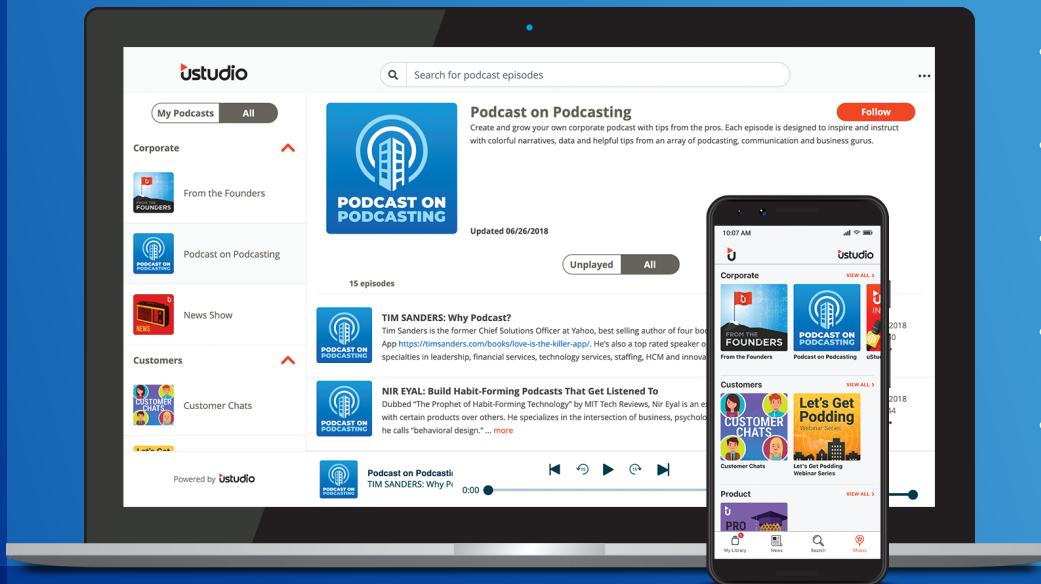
ustudio

Search for podcast episodes

My Podcasts All

Corporate

FROM THE FOUNDERS

From the Founders

PODCAST ON PODCASTING

Podcast on Podcasting

NEWS

News Show

Customers

CUSTOMER CHATS

Customer Chats

Let's Get

Powered by ustudio

PODCAST ON PODCASTING

Podcast on Podcasting

Follow

Create and grow your own corporate podcast with tips from the pros. Each episode is designed to inspire and instruct with colorful narratives, data and helpful tips from an array of podcasting, communication and business gurus.

Updated 06/26/2018

Unplayed All

15 episodes

TIM SANDERS: Why Podcast?

Tim Sanders is the former Chief Solutions Officer at Yahoo, best selling author of four boo App https://timsanders.com/books/love-is-the-killer-app/. He's also a top rated speaker o specialties in leadership, financial services, technology services, staffing, HCM and innova

2018 30

NIR EYAL: Build Habit-Forming Podcasts That Get Listened To

Dubbed "The Prophet of Habit-Forming Technology" by MIT Tech Reviews, Nir Eyal is an e with certain products over others. He specializes in the intersection of business, psycholo he calls "behavioral design." ... more

2018 34

Podcast on Podcasti
TIM SANDERS: Why P

0:00

10:07 AM

ustudio

Corporate

VIEW ALL >

FROM THE FOUNDERS

From the Founders

PODCAST ON PODCASTING

Podcast on Podcasting

uStu

Customers

VIEW ALL >

CUSTOMER CHATS

Customer Chats

Let's Get Podding Webinar Series

Let's Get Podding Webinar Series

Product

VIEW ALL >

PRO

My Library News Search Shows